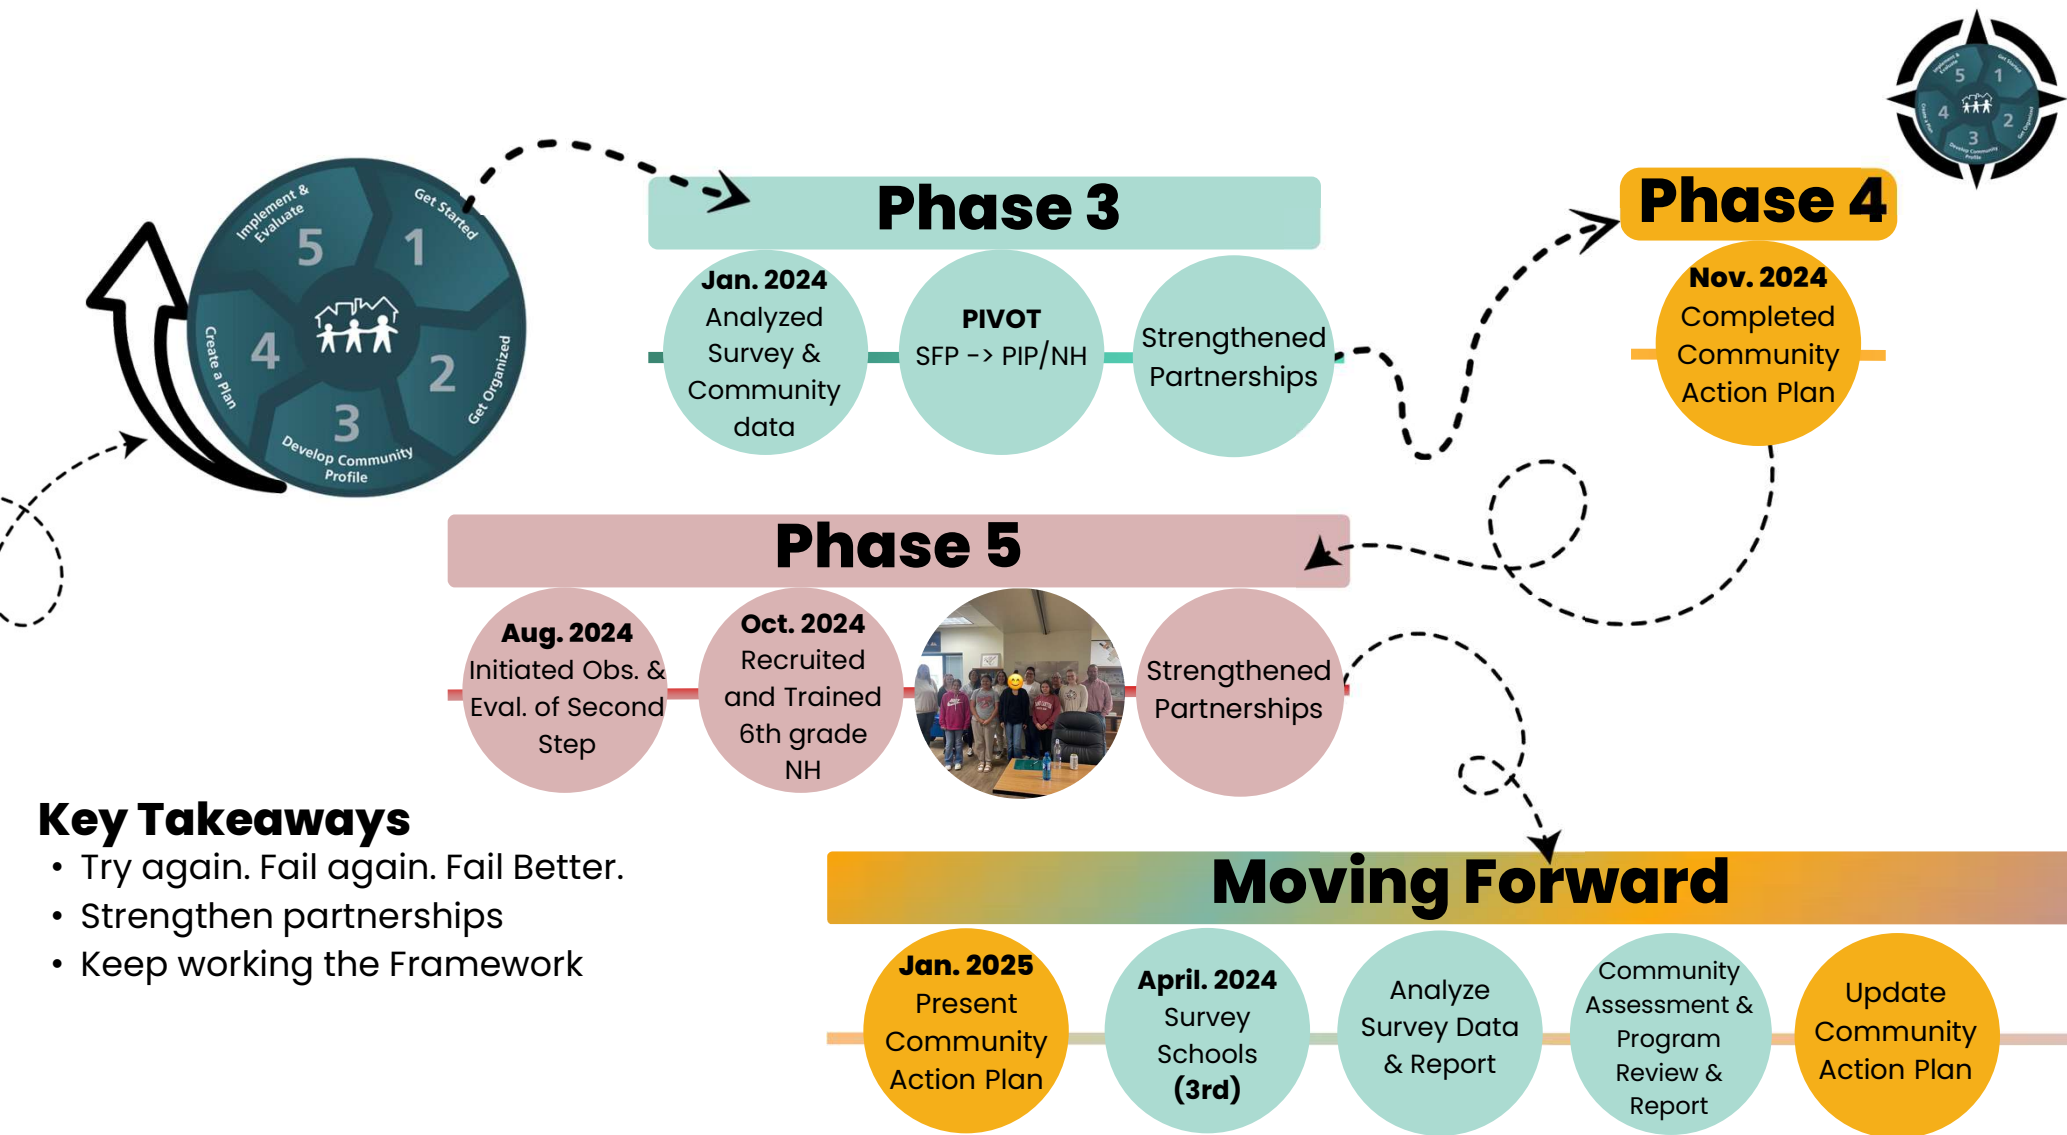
Implement & Evaluate
5
Get Started
1
4
Create a Plan
2
Get Organized
3
Develop Community Profile

Phase 3

Jan. 2024
Analyzed Survey & Community data

PIVOT
SFP -> PIP/NH

Strengthened Partnerships

Phase 4

Nov. 2024
Completed Community Action Plan

Phase 5

Aug. 2024
Initiated Obs. & Eval. of Second Step

Oct. 2024
Recruited and Trained 6th grade NH

Strengthened Partnerships

Key Takeaways
• Try again. Fail again. Fail Better.
• Strengthen partnerships
• Keep working the Framework

Moving Forward

Jan. 2025
Present Community Action Plan

April. 2024
Survey Schools
(3rd)

Analyze Survey Data & Report

Community Assessment & Program Review & Report

Update Community Action Plan